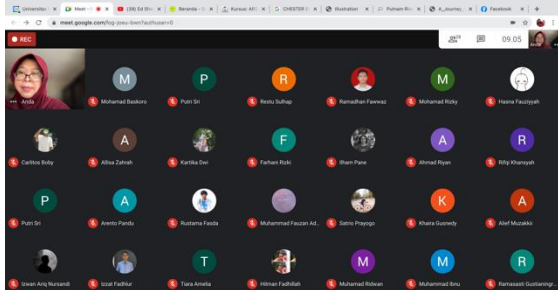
Universitas | Meet - | (39) Ed Shi | Beranda | Kursus: ARS | CHESTER | Illustration | Putnam Ris | A_Journey | Facebook

meet.google.com/fog-jzeu-bwn?authuser=0

REC

28

09.05

Anda

Mohamad Baskoro

Putri Sri

Restu Sulhap

Ramadhan Fawwaz

Mohamad Rizky

Hasna Fauziyyah

M

P

R

M

Carlitos Boby

Allisa Zahrah

Kartika Dwi

Farhani Rizki

Ilham Pane

Ahmad Riyan

Rifqi Khansyah

A

F

A

R

Putri Sri

Arento Pandu

Rustama Fasda

Muhammad Fauzan Ad...

Satrio Prayogo

Khaira Gusnedy

Alief Muzakkii

P

A

K

A

Izwan Ariq Nursandi

Izzat Fadhlur

Tiara Amelia

Hilman Fadhillah

Muhamad Ridwan

Muhammad Ibnu

Ramasasti Gustiannigr...

T

M

M

R